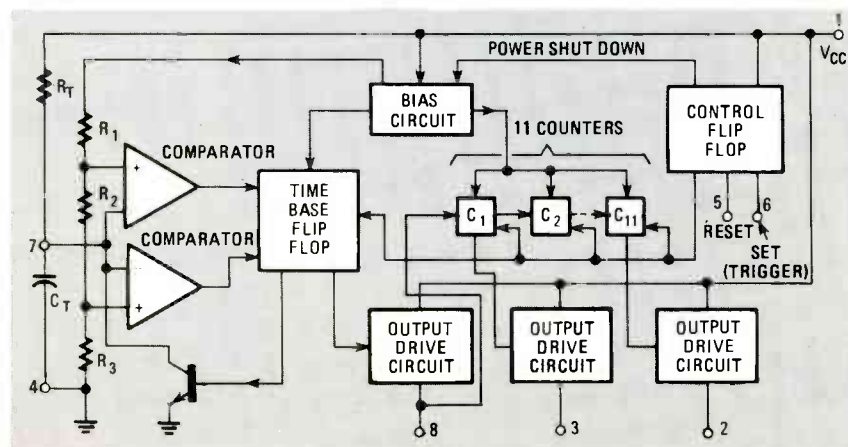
$V_{CC}$

POWER SHUT DOWN

$R_T$

BIAS CIRCUIT

CONTROL FLIP FLOP

11 COUNTERS

$R_1$

COMPARATOR

+

TIME BASE FLIP FLOP

$R_2$

$C_1$

$C_2$

$C_{11}$

5

6

RESET

SET (TRIGGER)

7

COMPARATOR

+

$C_T$

OUTPUT DRIVE CIRCUIT

OUTPUT DRIVE CIRCUIT

OUTPUT DRIVE CIRCUIT

$R_3$

4

8

3

2